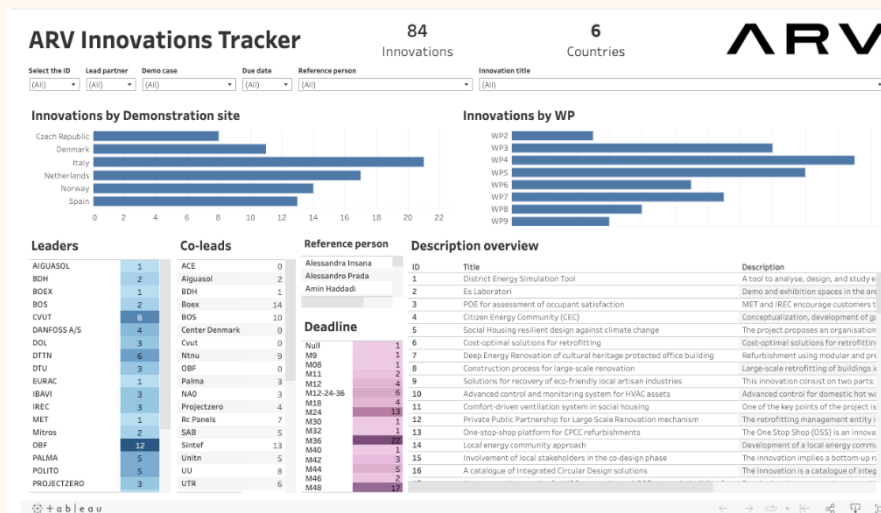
ARV Innovations Tracker

84
Innovations

6
Countries

ARV

Select the ID (All) | Lead partner (All) | Demo case (All) | Due date (All) | Reference person (All) | Innovation title (All)

Innovations by Demonstration site

Czech Republic
Denmark
Italy
Netherlands
Norway
Spain

0 2 4 6 8 10 12 14 16 18 20 22

Innovations by WP

WP2
WP3
WP4
WP5
WP6
WP7
WP8
WP9

Leaders

| | |
|---|---|
| AIGUASOL | 1 |
| BDH | 1 |
| BOEX | 1 |
| BOS | 2 |
| CVUT | 8 |
| DANFOSS A/S | 4 |
| DOL | 3 |
| DTTN | 6 |
| DTU | 3 |
| EURAC | 1 |
| IBAVI | 3 |
| IREC | 3 |
| MET | 1 |
| Mitros | 2 |
| OBF | 12 |
| PALMA | 5 |
| POLITO | 5 |
| PROJECTZERO | 3 |

Co-leads

| | |
|---|---|
| ACE | 0 |
| Aiguasol | 2 |
| BDH | 1 |
| Boex | 14 |
| BOS | 10 |
| Center Denmark | 0 |
| Cvut | 0 |
| Ntnu | 9 |
| OBF | 0 |
| Palma | 3 |
| NAO | 0 |
| Projectzero | 2 |
| Rc Panels | 1 |
| SAB | 5 |
| Sintef | 13 |
| Unitn | 5 |
| UU | 8 |
| UTR | 6 |

Reference person

Alessandra Insana
Alessandro Prada
Amin Haddadi

Deadline

| | |
|---|---|
| Null | 1 |
| M9 | 1 |
| M08 | 1 |
| M11 | 2 |
| M12 | 4 |
| M12-24-36 | 6 |
| M18 | 4 |
| M24 | 13 |
| M30 | 1 |
| M32 | 1 |
| M36 | 22 |
| M40 | 1 |
| M42 | 3 |
| M44 | 5 |
| M46 | 2 |
| M48 | 17 |

Description overview

| ID | Title | Description |
|---|---|---|
| 1 | District Energy Simulation Tool | A tool to analyse, design, and study e |
| 2 | Es Laboratori | Demo and exhibition spaces in the are |
| 3 | POE for assessment of occupant satisfaction | MET and IREC encourage customers t |
| 4 | Citizen Energy Community (CEC) | Conceptualization, development of g |
| 5 | Social Housing resilient design against climate change | The project proposes an organisation |
| 6 | Cost-optimal solutions for retrofitting | Cost-optimal solutions for retrofittin |
| 7 | Deep Energy Renovation of cultural heritage protected office building | Refurbishment using modular and pre |
| 8 | Construction process for large-scale renovation | Large-scale retrofitting of buildings i |
| 9 | Solutions for recovery of eco-friendly local artisan industries | This innovation consist on two parts: |
| 10 | Advanced control and monitoring system for HVAC assets | Advanced control for domestic hot wa |
| 11 | Comfort-driven ventilation system in social housing | One of the key points of the project is |
| 12 | Private Public Partnership for Large Scale Renovation mechanism | The retrofitting management entity i |
| 13 | One-stop-shop platform for CPCC refurbishments | The One Stop Shop (OSS) is an innova |
| 14 | Local energy community approach | Development of a local energy commu |
| 15 | Involvement of local stakeholders in the co-design phase | The innovation implies a bottom-up r |
| 16 | A catalogue of Integrated Circular Design solutions | The innovation is a catalogue of integ |

+ableau